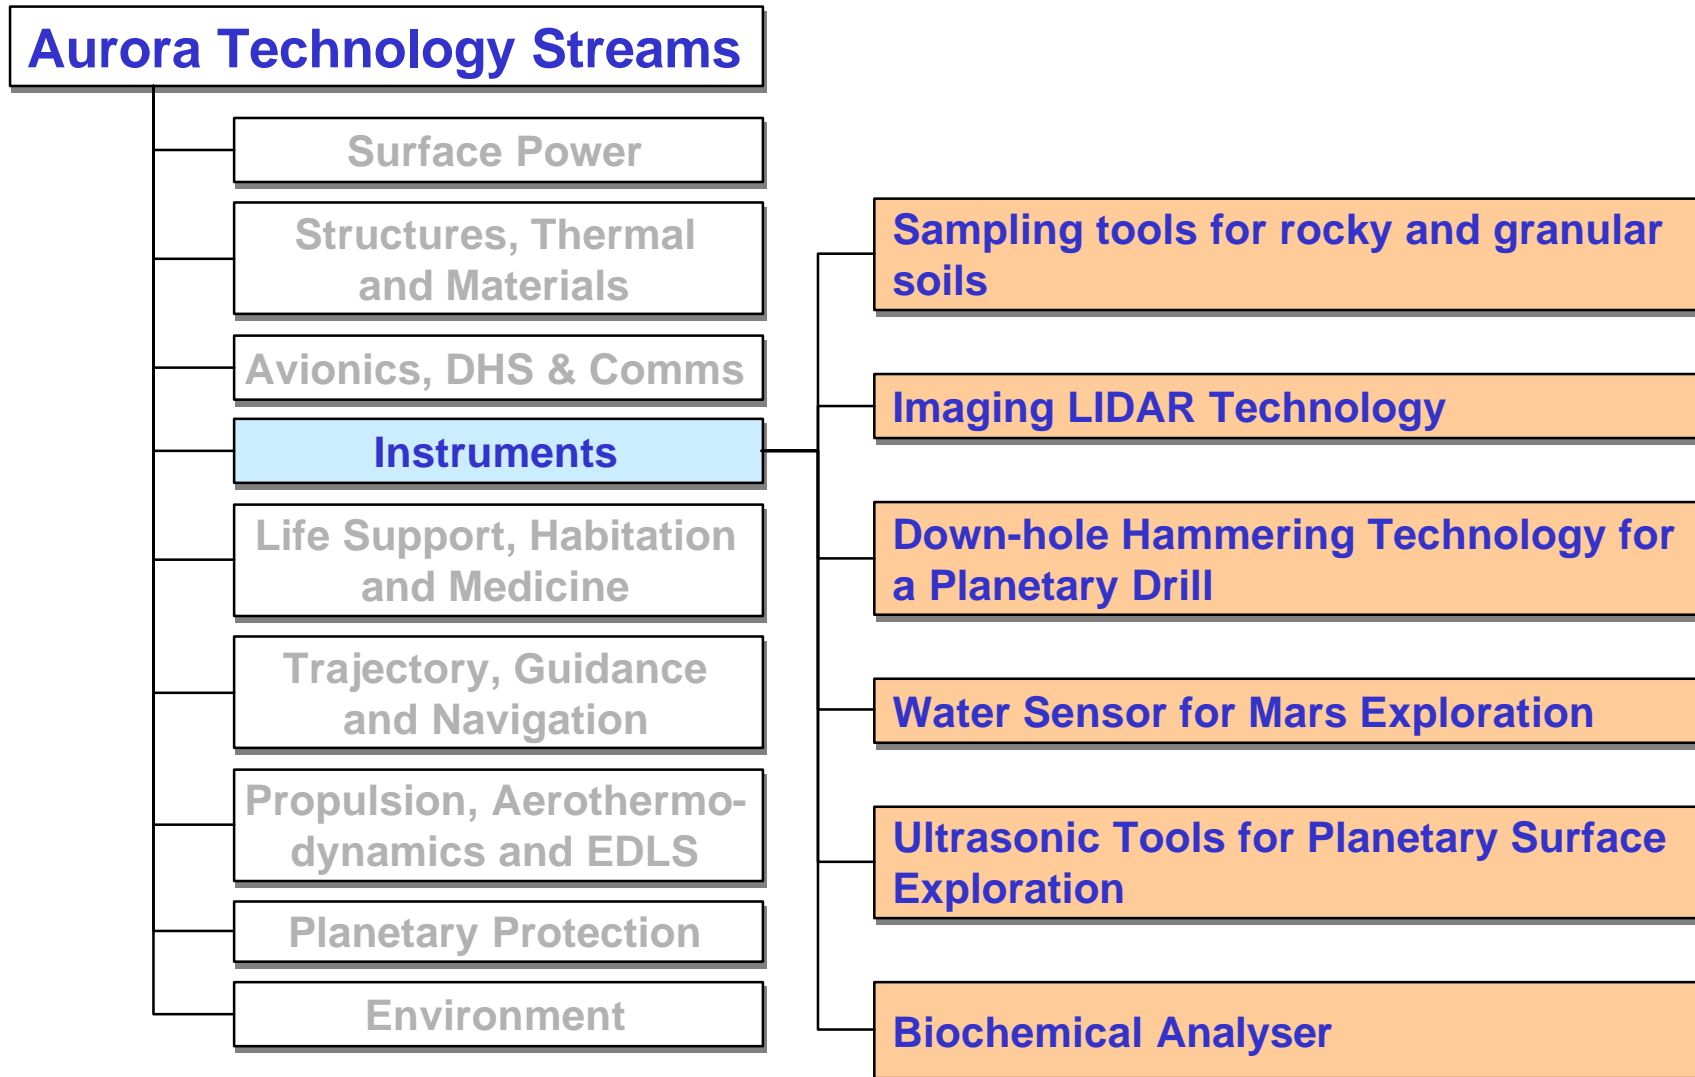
Aurora Technology Streams

Surface Power

Structures, Thermal and Materials

Avionics, DHS & Comms

Instruments

Life Support, Habitation and Medicine

Trajectory, Guidance and Navigation

Propulsion, Aerothermodynamics and EDLS

Planetary Protection

Environment

Sampling tools for rocky and granular soils

Imaging LIDAR Technology

Down-hole Hammering Technology for a Planetary Drill

Water Sensor for Mars Exploration

Ultrasonic Tools for Planetary Surface Exploration

Biochemical Analyser